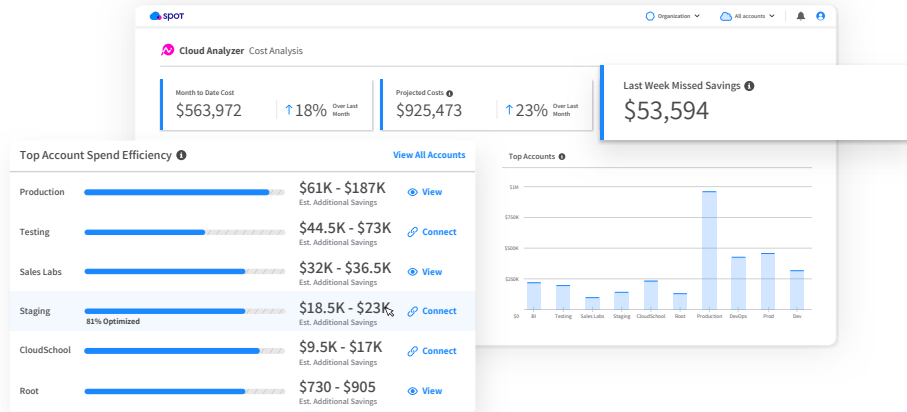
spot

Organization All accounts

Cloud Analyzer Cost Analysis

Month to Date Cost
$563,972
↑18% Over Last Month

Projected Costs
$925,473
↑23% Over Last Month

Last Week Missed Savings
$53,594

Top Account Spend Efficiency
View All Accounts

| | | | |
|---|---|---|---|
| Production | | $61K - $187K Est. Additional Savings | View |
| Testing | | $44.5K - $73K Est. Additional Savings | Connect |
| Sales Labs | | $32K - $36.5K Est. Additional Savings | View |
| Staging | 81% Optimized | $18.5K - $23K Est. Additional Savings | Connect |
| CloudSchool | | $9.5K - $17K Est. Additional Savings | Connect |
| Root | | $730 - $905 Est. Additional Savings | View |

Top Accounts

$1M
$750K
$500K
$250K
$0

AI Testing Sales Labs Staging CloudSchool Root Production DevOps Prod Dev